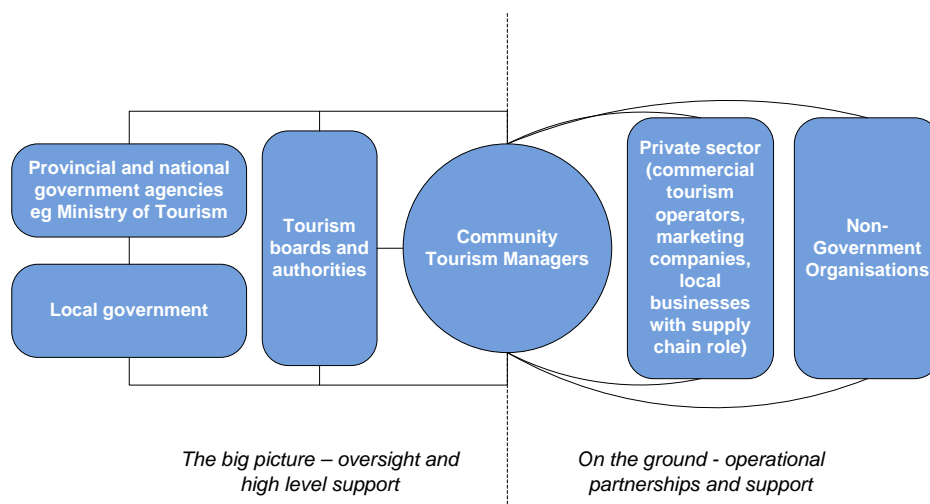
Provincial and national government agencies eg Ministry of Tourism

Local government

Tourism boards and authorities

Community Tourism Managers

Private sector (commercial tourism operators, marketing companies, local businesses with supply chain role)

Non-Government Organisations

The big picture – oversight and high level support

On the ground - operational partnerships and support